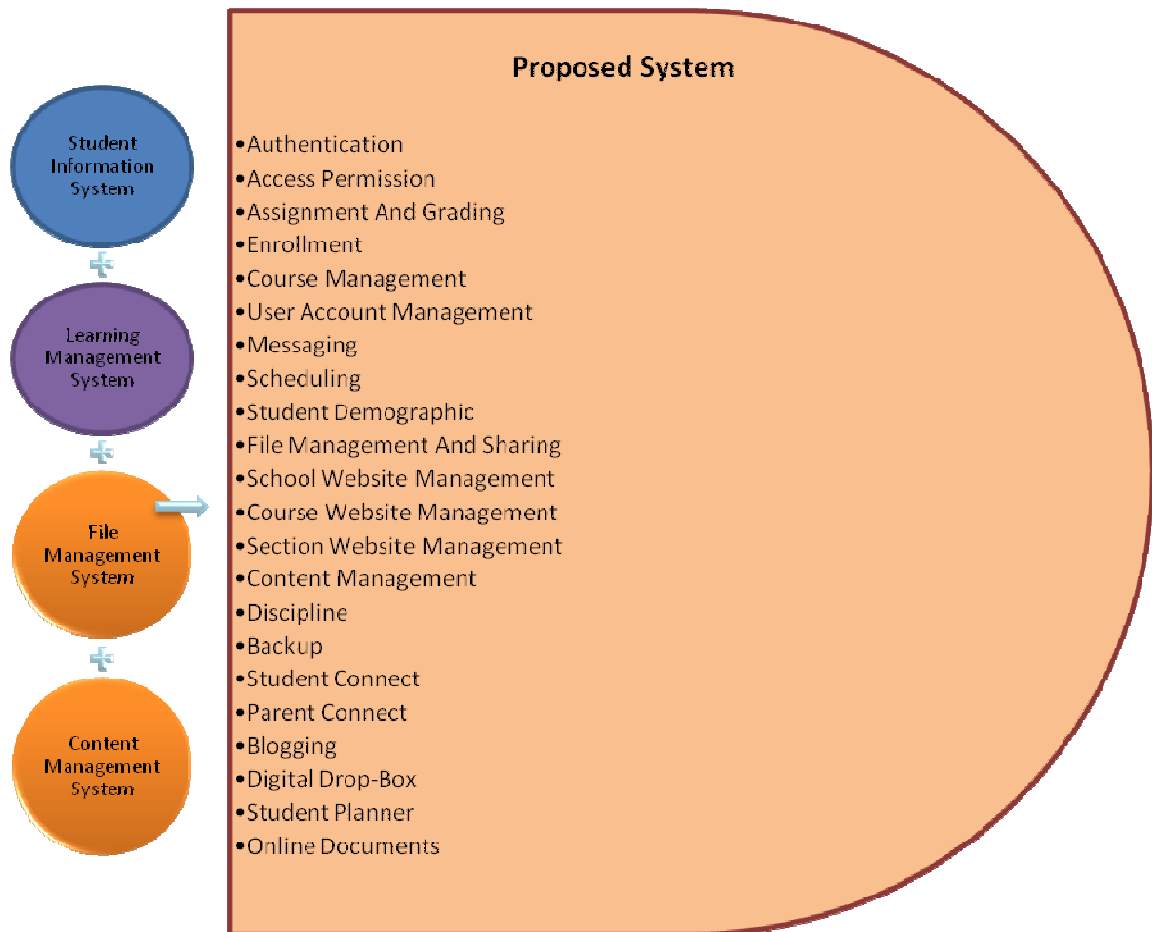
Student Information System

+

Learning Management System

+

File Management System

+

Content Management System

Proposed System

•Authentication
•Access Permission
•Assignment And Grading
•Enrollment
•Course Management
•User Account Management
•Messaging
•Scheduling
•Student Demographic
•File Management And Sharing
•School Website Management
•Course Website Management
•Section Website Management
•Content Management
•Discipline
•Backup
•Student Connect
•Parent Connect
•Blogging
•Digital Drop-Box
•Student Planner
•Online Documents